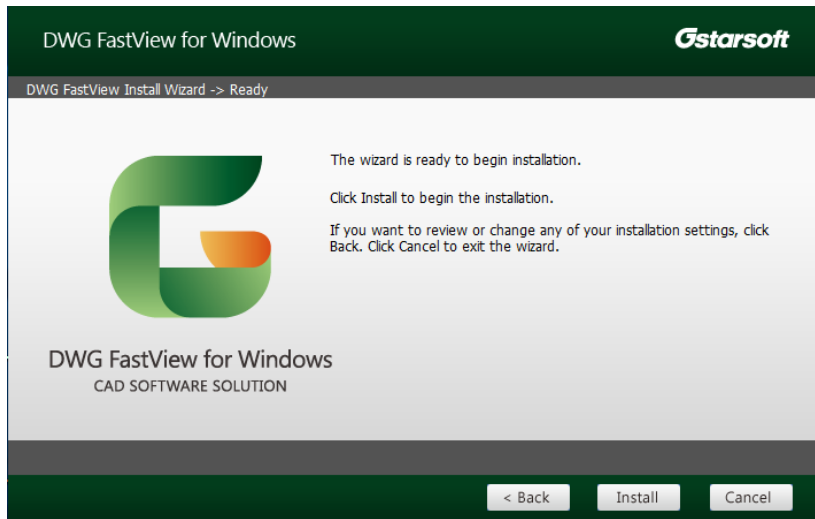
DWG FastView for Windows

Gstarsoft

DWG FastView Install Wizard -> Ready

The wizard is ready to begin installation.

Click Install to begin the installation.

If you want to review or change any of your installation settings, click Back. Click Cancel to exit the wizard.

DWG FastView for Windows
CAD SOFTWARE SOLUTION

< Back

Install

Cancel